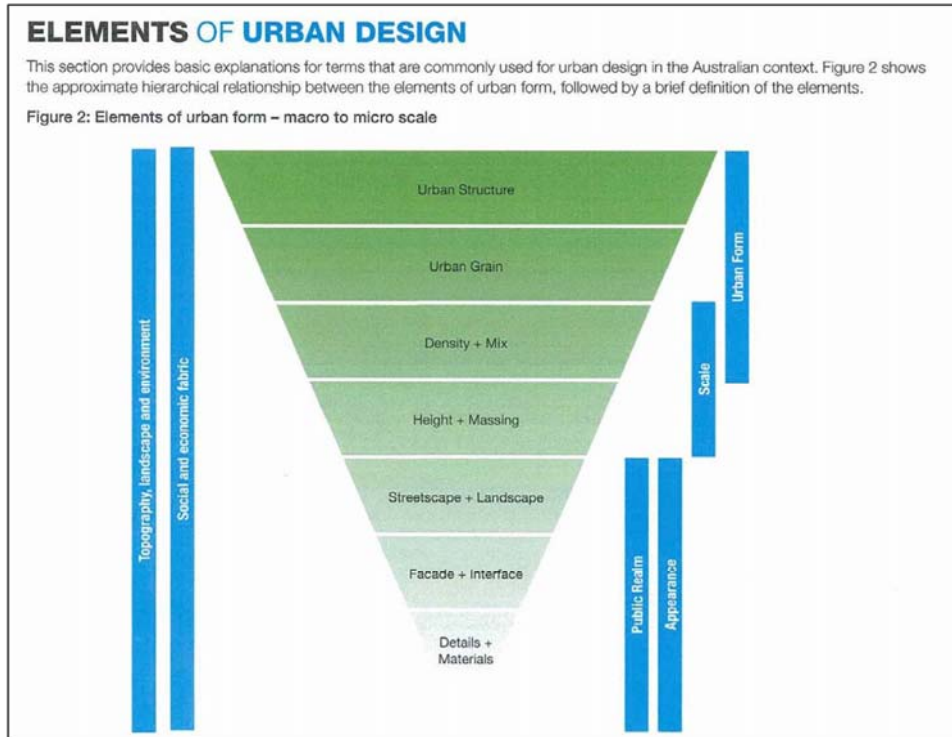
ELEMENTS OF URBAN DESIGN

This section provides basic explanations for terms that are commonly used for urban design in the Australian context. Figure 2 shows the approximate hierarchical relationship between the elements of urban form, followed by a brief definition of the elements.

Figure 2: Elements of urban form – macro to micro scale

Topography, landscape and environment

Social and economic fabric

Urban Structure

Urban Grain

Density + Mix

Height + Massing

Streetscape + Landscape

Facade + Interface

Details + Materials

Urban Form

Scale

Public Realm

Appearance